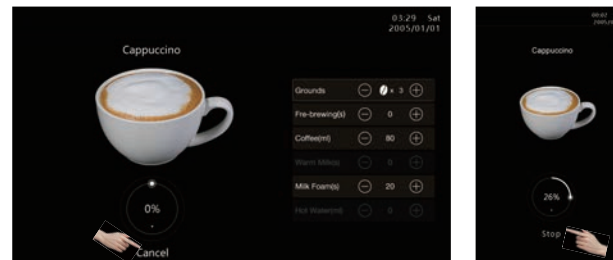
03:29 Sat
2005/01/01

Cappuccino

| Grounds | × 3 |
|---|---|
| Pre-brewing(s) | 0 |
| Coffee(ml) | 80 |
| Warm Milk(s) | 0 |
| Milk Foam(s) | 20 |
| Hot Water(ml) | 0 |

0%

Cancel

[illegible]
2005/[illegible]

Cappuccino

26%

Stop